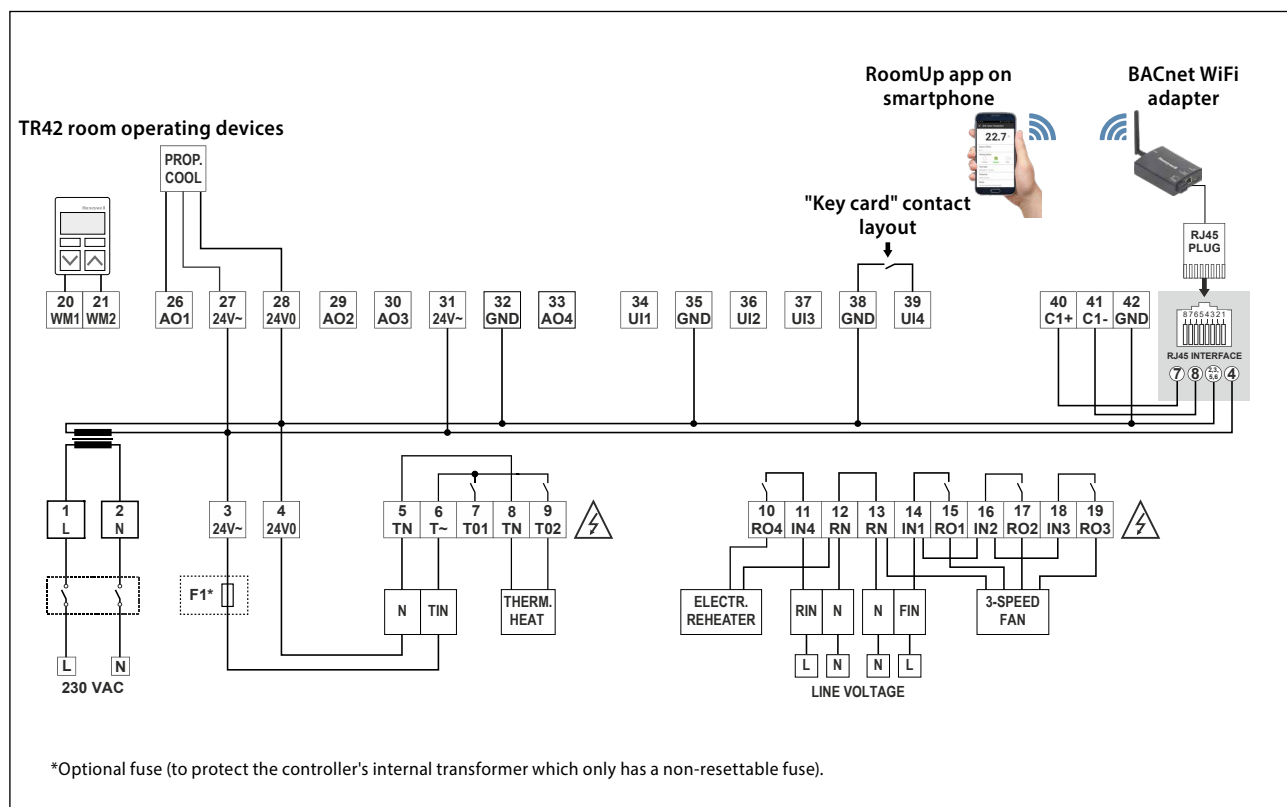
RoomUp app on smartphone

BACnet WiFi adapter

TR42 room operating devices

PROP. COOL

22.7

"Key card" contact layout

RJ45 PLUG

| 20 WM1 | 21 WM2 | 26 AO1 | 27 24V~ | 28 24V0 | 29 AO2 | 30 AO3 | 31 24V~ | 32 GND | 33 AO4 | 34 UI1 | 35 GND | 36 UI2 | 37 UI3 | 38 GND | 39 UI4 | 40 C1+ | 41 C1- | 42 GND |
|---|---|---|---|---|---|---|---|---|---|---|---|---|---|---|---|---|---|---|

87654321

RJ45 INTERFACE

7 8 4

| 1 L | 2 N | 3 24V~ | 4 24V0 | 5 TN | 6 T~ | 7 T01 | 8 TN | 9 T02 |
|---|---|---|---|---|---|---|---|---|

| 10 RO4 | 11 IN4 | 12 RN | 13 RN | 14 IN1 | 15 RO1 | 16 IN2 | 17 RO2 | 18 IN3 | 19 RO3 |
|---|---|---|---|---|---|---|---|---|---|

F1*

N TIN

THERM. HEAT

ELECTR. REHEATER

RIN N

N FIN

3-SPEED FAN

L N

230 VAC

L N N L

LINE VOLTAGE

*Optional fuse (to protect the controller's internal transformer which only has a non-resettable fuse).